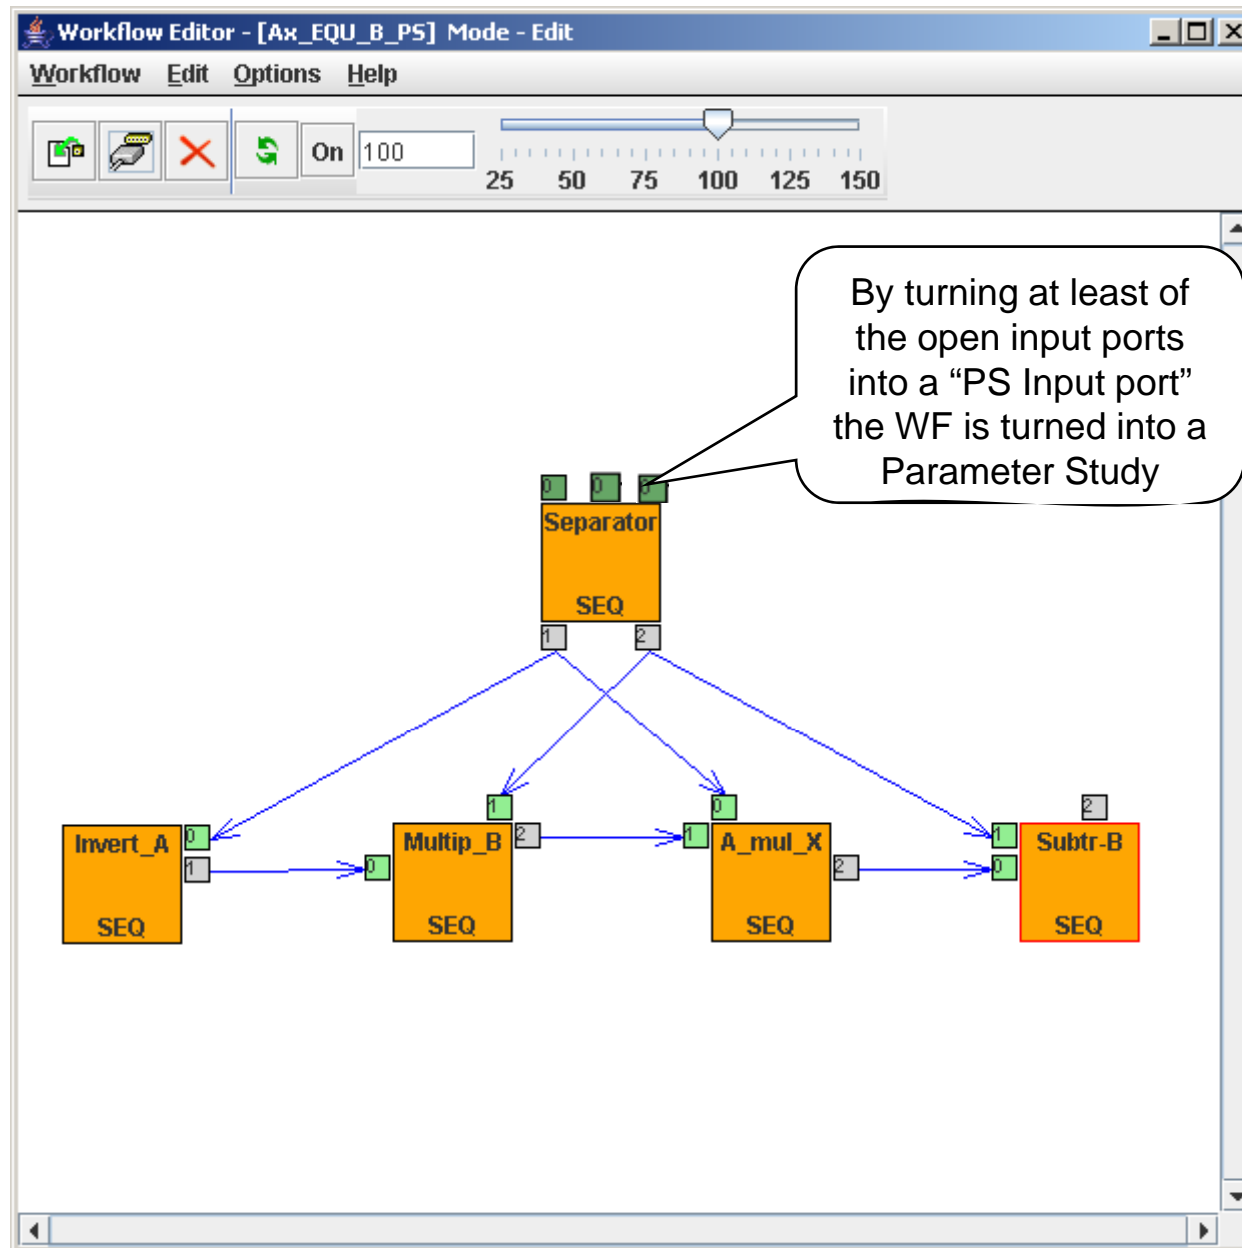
Workflow Editor - [Ax_EQU_B_PS] Mode - Edit

Workflow Edit Options Help

On 100

25 50 75 100 125 150

By turning at least of the open input ports into a “PS Input port” the WF is turned into a Parameter Study

0 0 0

Separator

SEQ

1 2

Invert_A

SEQ

0

1

0

Multip_B

SEQ

1

2

1

0

A_mul_X

SEQ

2

2

1

0

Subtr-B

SEQ